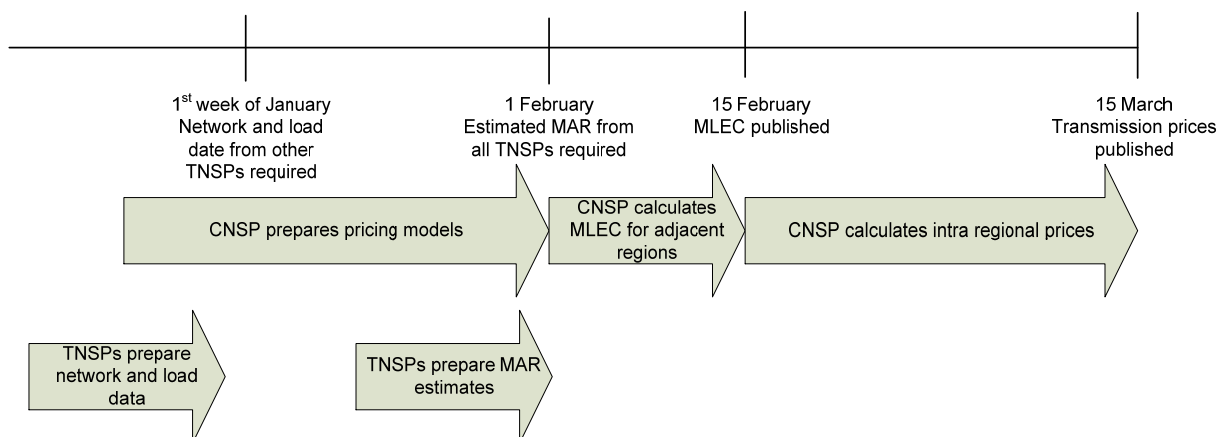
1$^{st}$ week of January Network and load date from other TNSPs required

1 February Estimated MAR from all TNSPs required

15 February MLEC published

15 March Transmission prices published

CNSP prepares pricing models

CNSP calculates MLEC for adjacent regions

CNSP calculates intra regional prices

TNSPs prepare network and load data

TNSPs prepare MAR estimates